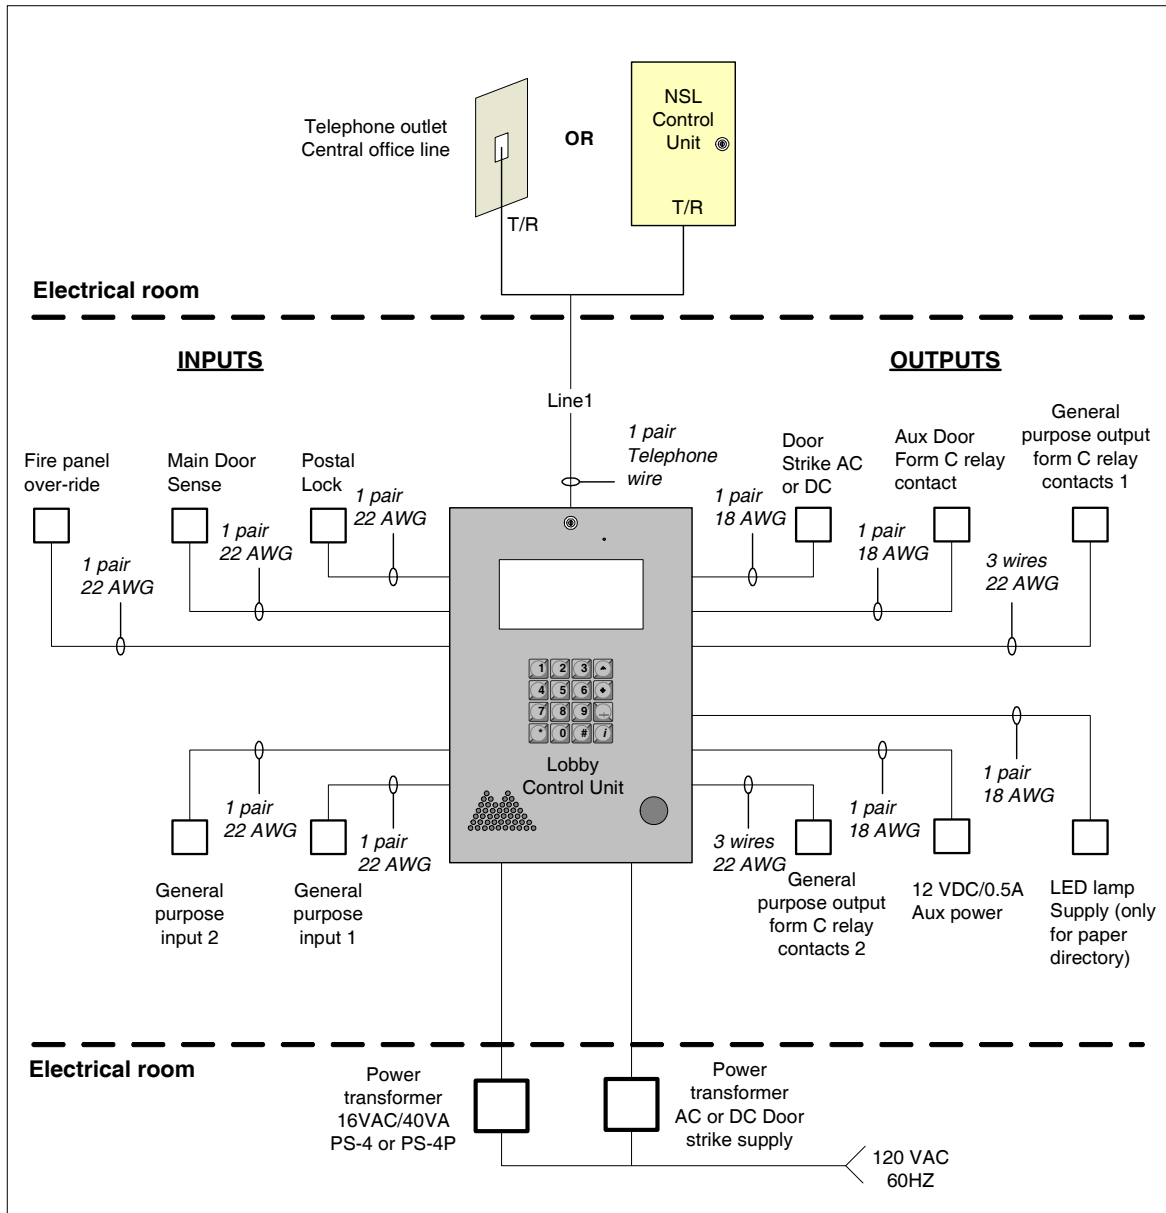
Telephone outlet
Central office line

OR

NSL
Control
Unit

T/R

T/R

Electrical room

INPUTS

OUTPUTS

Line1

1 pair
Telephone
wire

Fire panel
over-ride

Main Door
Sense

Postal
Lock

1 pair
22 AWG

1 pair
22 AWG

1 pair
22 AWG

Door
Strike AC
or DC

1 pair
18 AWG

Aux Door
Form C relay
contact

1 pair
18 AWG

General
purpose output
form C relay
contacts 1

3 wires
22 AWG

1 2 3
4 5 6
7 8 9
* 0 # i

Lobby
Control Unit

1 pair
22 AWG

1 pair
22 AWG

General
purpose
input 2

General
purpose
input 1

3 wires
22 AWG

1 pair
18 AWG

1 pair
18 AWG

General
purpose output
form C relay
contacts 2

12 VDC/0.5A
Aux power

LED lamp
Supply (only
for paper
directory)

Electrical room

Power
transformer
16VAC/40VA
PS-4 or PS-4P

Power
transformer
AC or DC Door
strike supply

120 VAC
60HZ